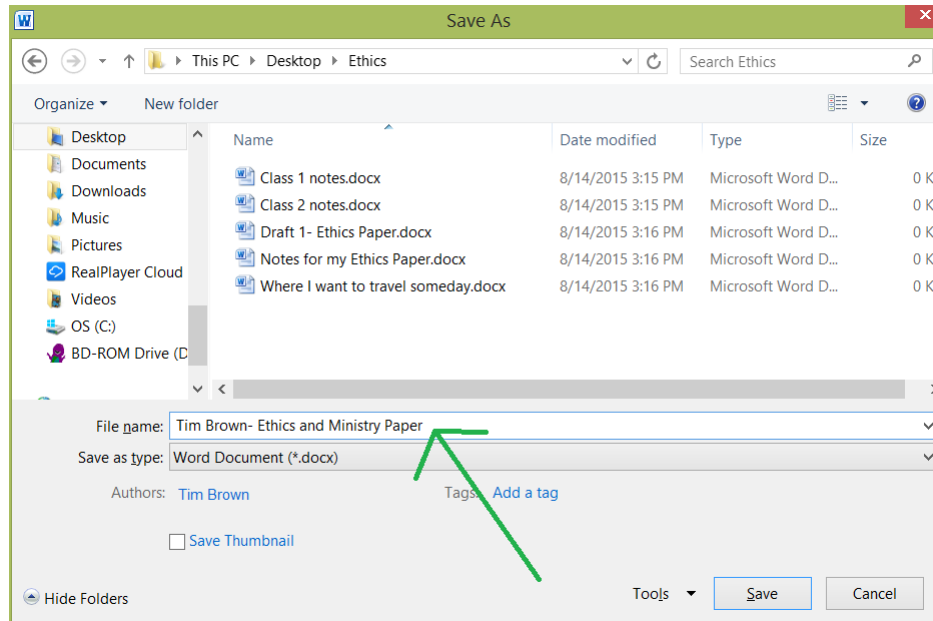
W Save As

This PC ▸ Desktop ▸ Ethics

Search Ethics

Organize ▾ New folder

Desktop
Documents
Downloads
Music
Pictures
RealPlayer Cloud
Videos
OS (C:)
BD-ROM Drive (D

| Name | Date modified | Type | Size |
|---|---|---|---|
| Class 1 notes.docx | 8/14/2015 3:15 PM | Microsoft Word D... | 0 K |
| Class 2 notes.docx | 8/14/2015 3:15 PM | Microsoft Word D... | 0 K |
| Draft 1- Ethics Paper.docx | 8/14/2015 3:16 PM | Microsoft Word D... | 0 K |
| Notes for my Ethics Paper.docx | 8/14/2015 3:16 PM | Microsoft Word D... | 0 K |
| Where I want to travel someday.docx | 8/14/2015 3:16 PM | Microsoft Word D... | 0 K |

File name: Tim Brown- Ethics and Ministry Paper
Save as type: Word Document (*.docx)
Authors: Tim Brown
Tags: Add a tag
Save Thumbnail

Hide Folders
Tools ▾
Save
Cancel